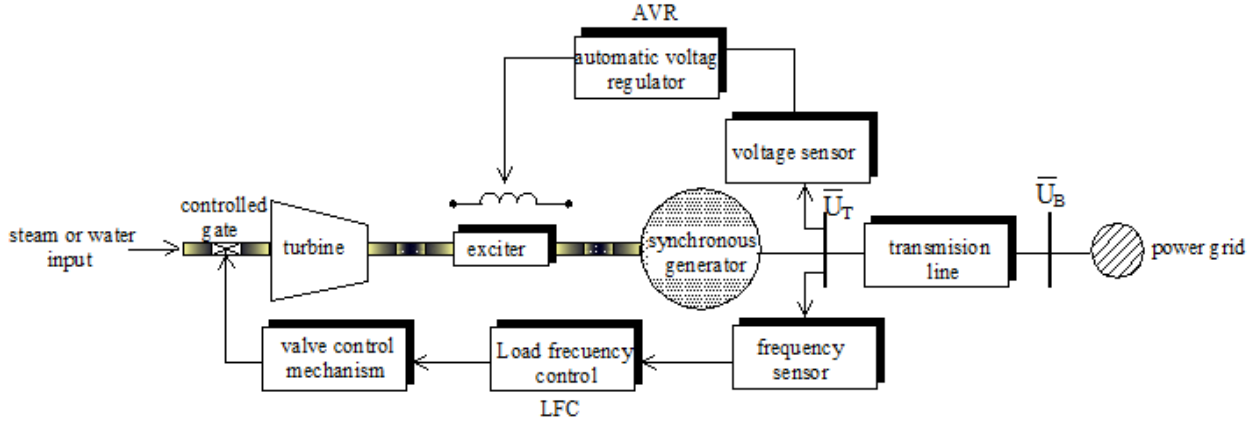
AVR

automatic voltag regulator

voltage sensor

steam or water input

controlled gate

turbine

exciter

synchronous generator

$\overline{U}_T$

transmision line

$\overline{U}_B$

power grid

valve control mechanism

Load frecuency control

LFC

frequency sensor